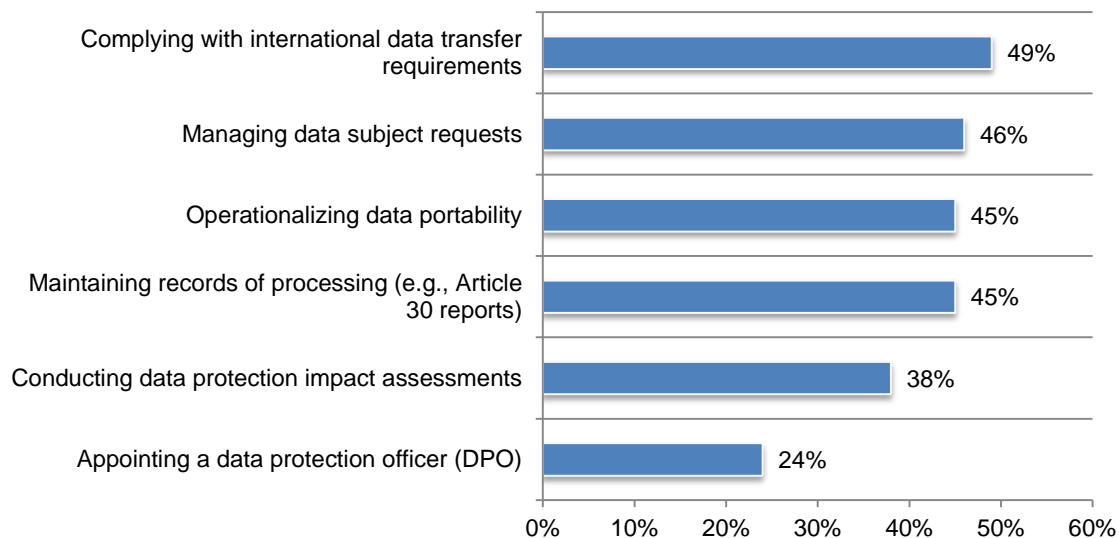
| Category | Value |
|---|---|
| Complying with international data transfer requirements | 49% |
| Managing data subject requests | 46% |
| Operationalizing data portability | 45% |
| Maintaining records of processing (e.g., Article 30 reports) | 45% |
| Conducting data protection impact assessments | 38% |
| Appointing a data protection officer (DPO) | 24% |

0% 10% 20% 30% 40% 50% 60%